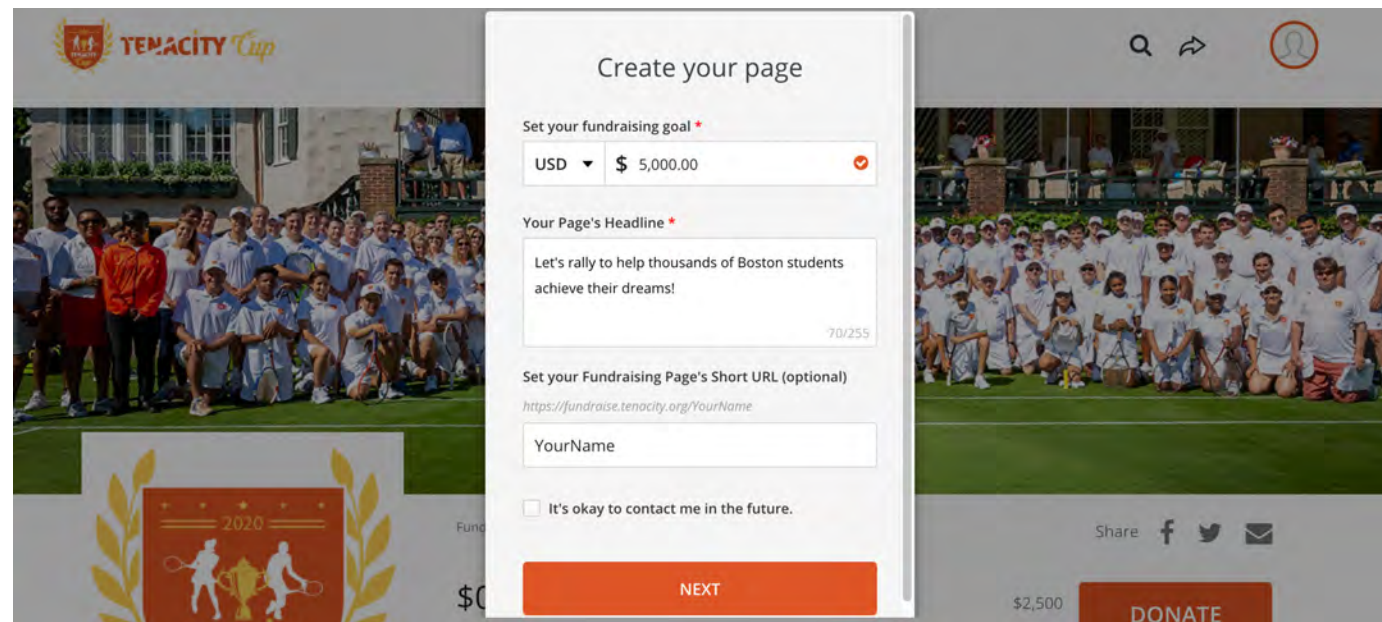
TENACITY Cup

Create your page

Set your fundraising goal *

USD $ 5,000.00

Your Page's Headline *

Let's rally to help thousands of Boston students achieve their dreams!

70/255

Set your Fundraising Page's Short URL (optional)

https://fundraise.tenacity.org/YourName

YourName

It's okay to contact me in the future.

NEXT

2020

Fund

$0

$2,500

Share

DONATE